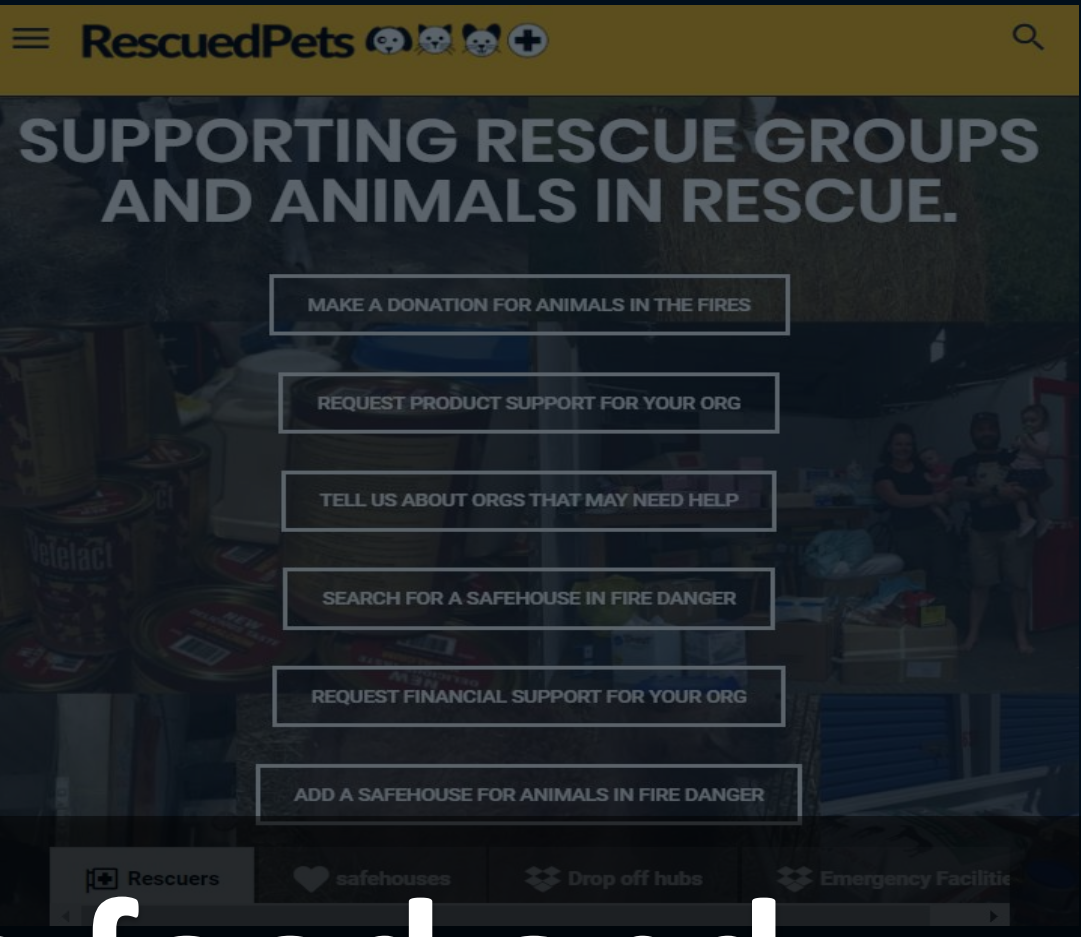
RescuedPets

SUPPORTING RESCUE GROUPS AND ANIMALS IN RESCUE.

MAKE A DONATION FOR ANIMALS IN THE FIRES

REQUEST PRODUCT SUPPORT FOR YOUR ORG

TELL US ABOUT ORGS THAT MAY NEED HELP

SEARCH FOR A SAFEHOUSE IN FIRE DANGER

REQUEST FINANCIAL SUPPORT FOR YOUR ORG

ADD A SAFEHOUSE FOR ANIMALS IN FIRE DANGER

Rescuers safehouses Drop off hubs Emergency Faciliti

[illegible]